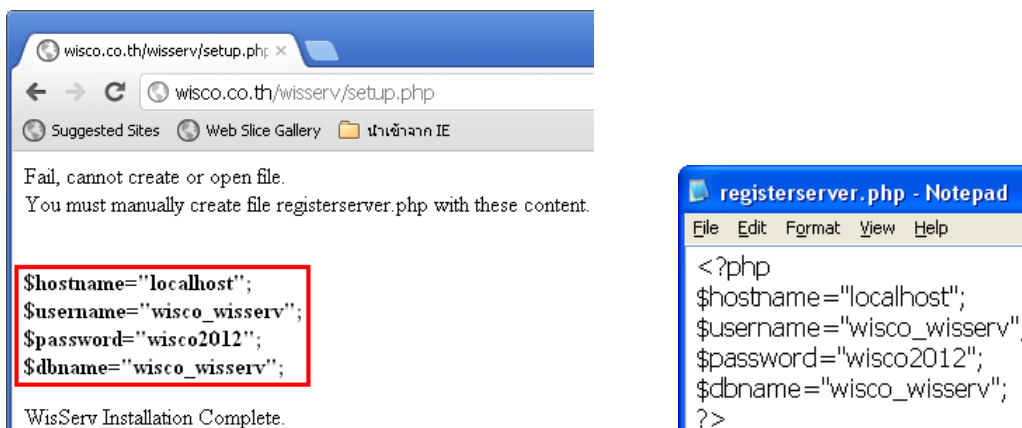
wisco.co.th/wisserv/setup.ph ×

wisco.co.th/wisserv/setup.php

Suggested Sites Web Slice Gallery นำเข้าจาก IE

Fail, cannot create or open file.
You must manually create file registerserver.php with these content.

$hostname="localhost";
$username="wisco_wisserv";
$password="wisco2012";
$dbname="wisco_wisserv";

WisServ Installation Complete.

registerserver.php - Notepad

File Edit Format View Help

<?php
$hostname="localhost";
$username="wisco_wisserv"
$password="wisco2012";
$dbname="wisco_wisserv";
?>